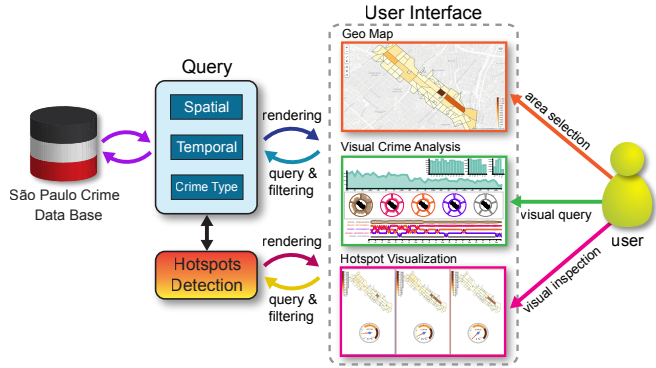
User Interface

Query

Spatial

Temporal

Crime Type

São Paulo Crime Data Base

rendering

query & filtering

Hotspots Detection

rendering

query & filtering

Geo Map

Visual Crime Analysis

Hotspot Visualization

area selection

visual query

visual inspection

user